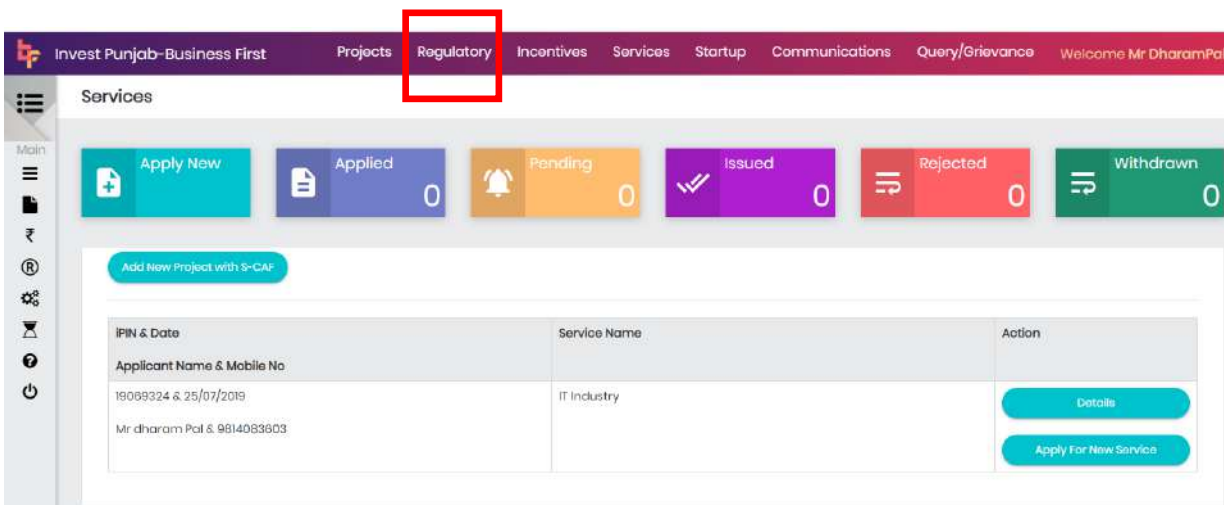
Invest Punjab-Business First Projects Regulatory Incentives Services Startup Communications Query/Grievance Welcome Mr DharamPal

Services

Main

Apply New

Applied 0

Pending 0

Issued 0

Rejected 0

Withdrawn 0

Add New Project with S-CAF

| IPIN & Date<br>Applicant Name & Mobile No | Service Name | Action |
|---|---|---|
| 19069324 & 25/07/2019<br>Mr dharam Pal & 9814083603 | IT Industry | Details<br>Apply For New Service |